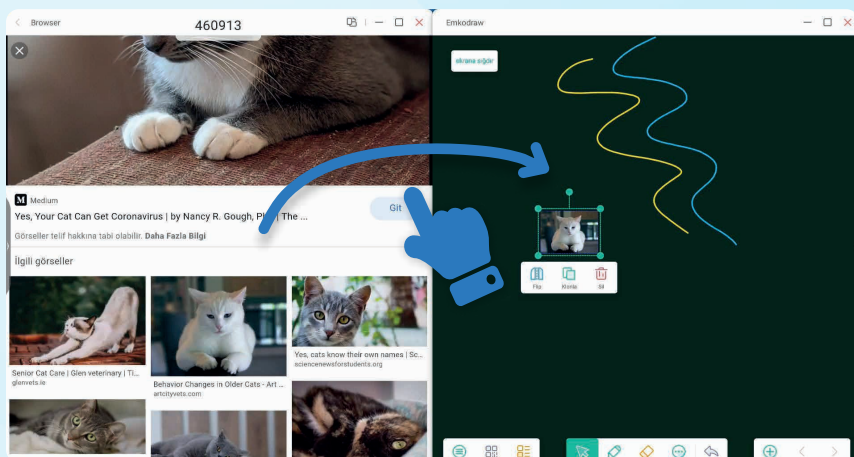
Browser
460913
Emkodraw
ekrana sığdır
M Medium
Yes, Your Cat Can Get Coronavirus | by Nancy R. Gough, PhD | The ...
Git
Görseller telif hakkına tabi olabilir. Daha Fazla Bilgi
İlgili görseller
Flip
Klonla
Sil
Senior Cat Care | Glen veterinary | Ti...
glenvets.ie
Behavior Changes in Older Cats - Art ...
artcityvets.com
Yes, cats know their own names | Sc...
sciencenewsforstudents.org